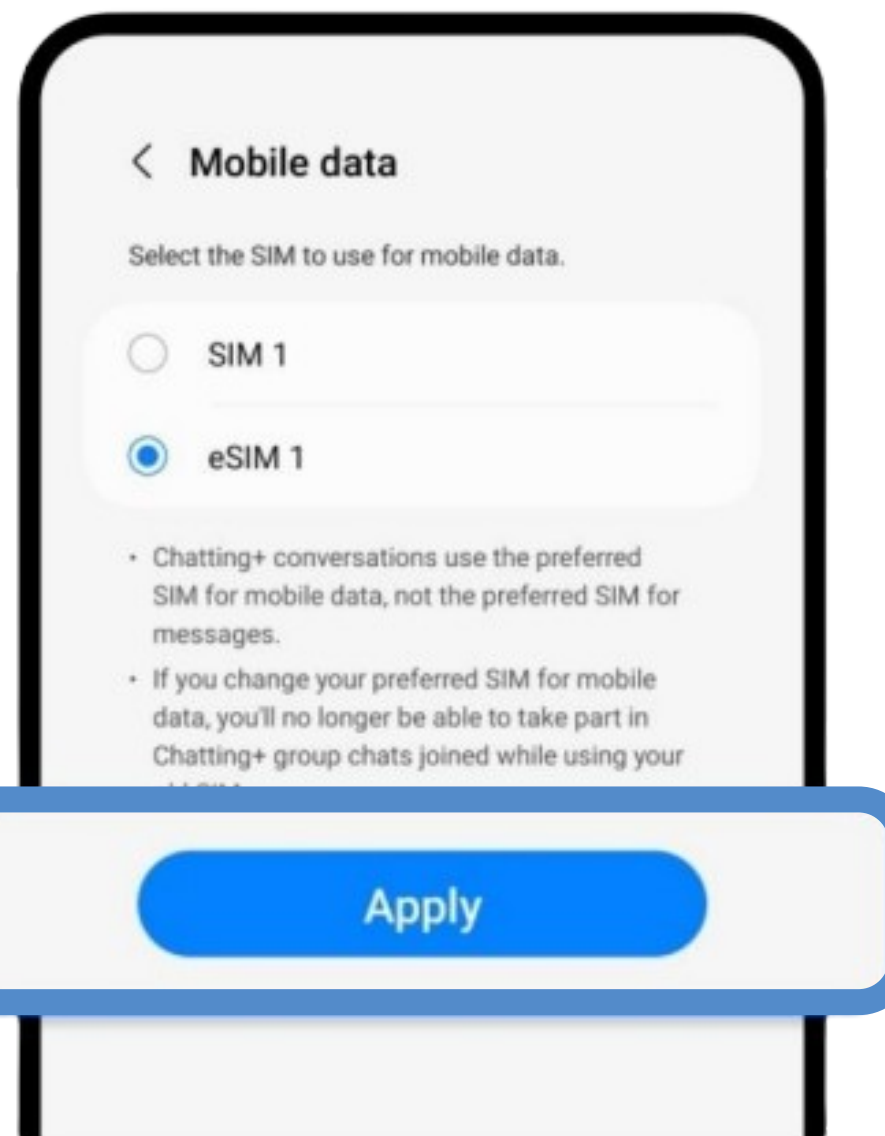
< Mobile data

Select the SIM to use for mobile data.

SIM 1

eSIM 1

• Chatting+ conversations use the preferred SIM for mobile data, not the preferred SIM for messages.

• If you change your preferred SIM for mobile data, you'll no longer be able to take part in Chatting+ group chats joined while using your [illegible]

Apply